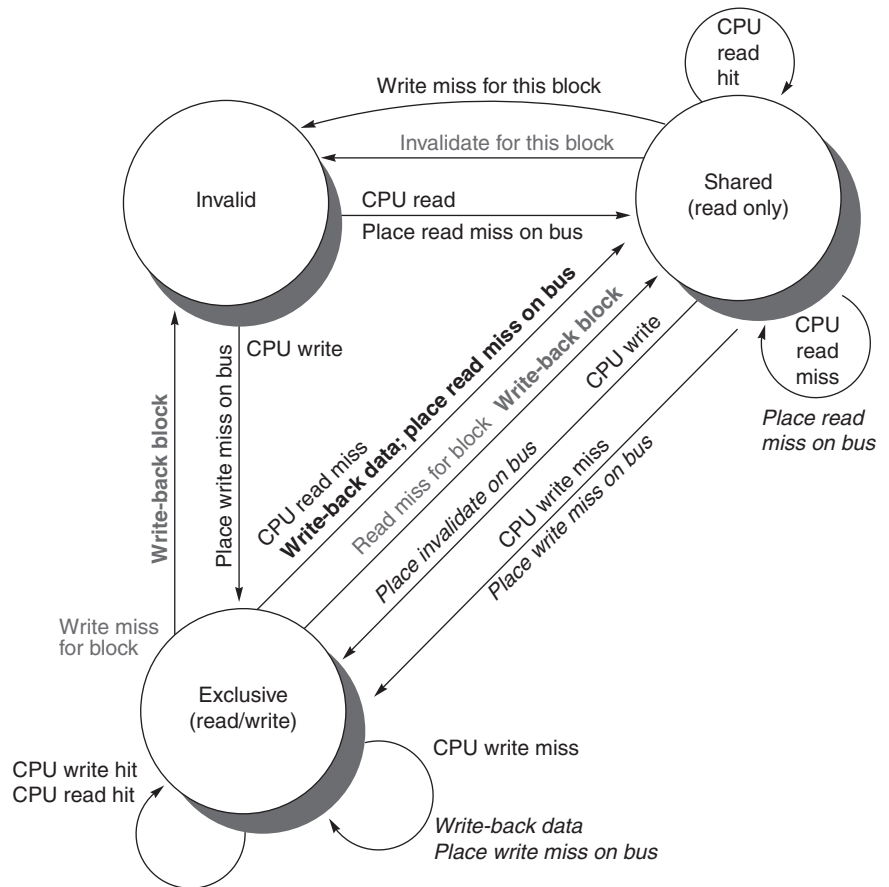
CPU read hit

Write miss for this block

Invalidate for this block

Invalid

CPU read

Place read miss on bus

Shared (read only)

CPU read miss

Place read miss on bus

CPU write

Place write miss on bus

Write-back block

CPU read miss

Write-back data; place read miss on bus

Read miss for block

Write-back block

Place invalidate on bus

CPU write

CPU write miss

Place write miss on bus

Write miss for block

Exclusive (read/write)

CPU write hit
CPU read hit

CPU write miss

Write-back data
Place write miss on bus